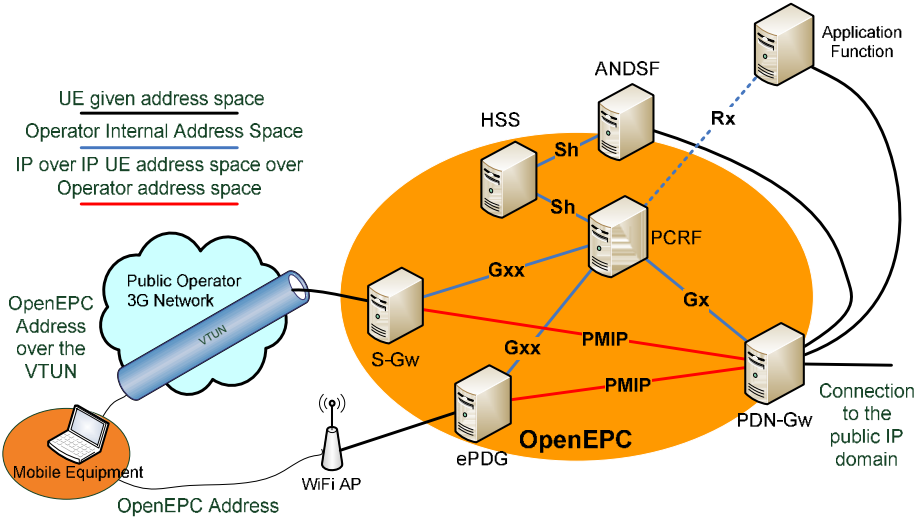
UE given address space

Operator Internal Address Space

IP over IP UE address space over Operator address space

ANDSF

Application Function

HSS

Sh

Rx

Sh

PCRF

Public Operator 3G Network

Gxx

OpenEPC Address over the VTUN

VTUN

S-Gw

Gx

PMIP

Gxx

PMIP

Connection to the public IP domain

PDN-Gw

OpenEPC

ePDG

Mobile Equipment

WiFi AP

OpenEPC Address